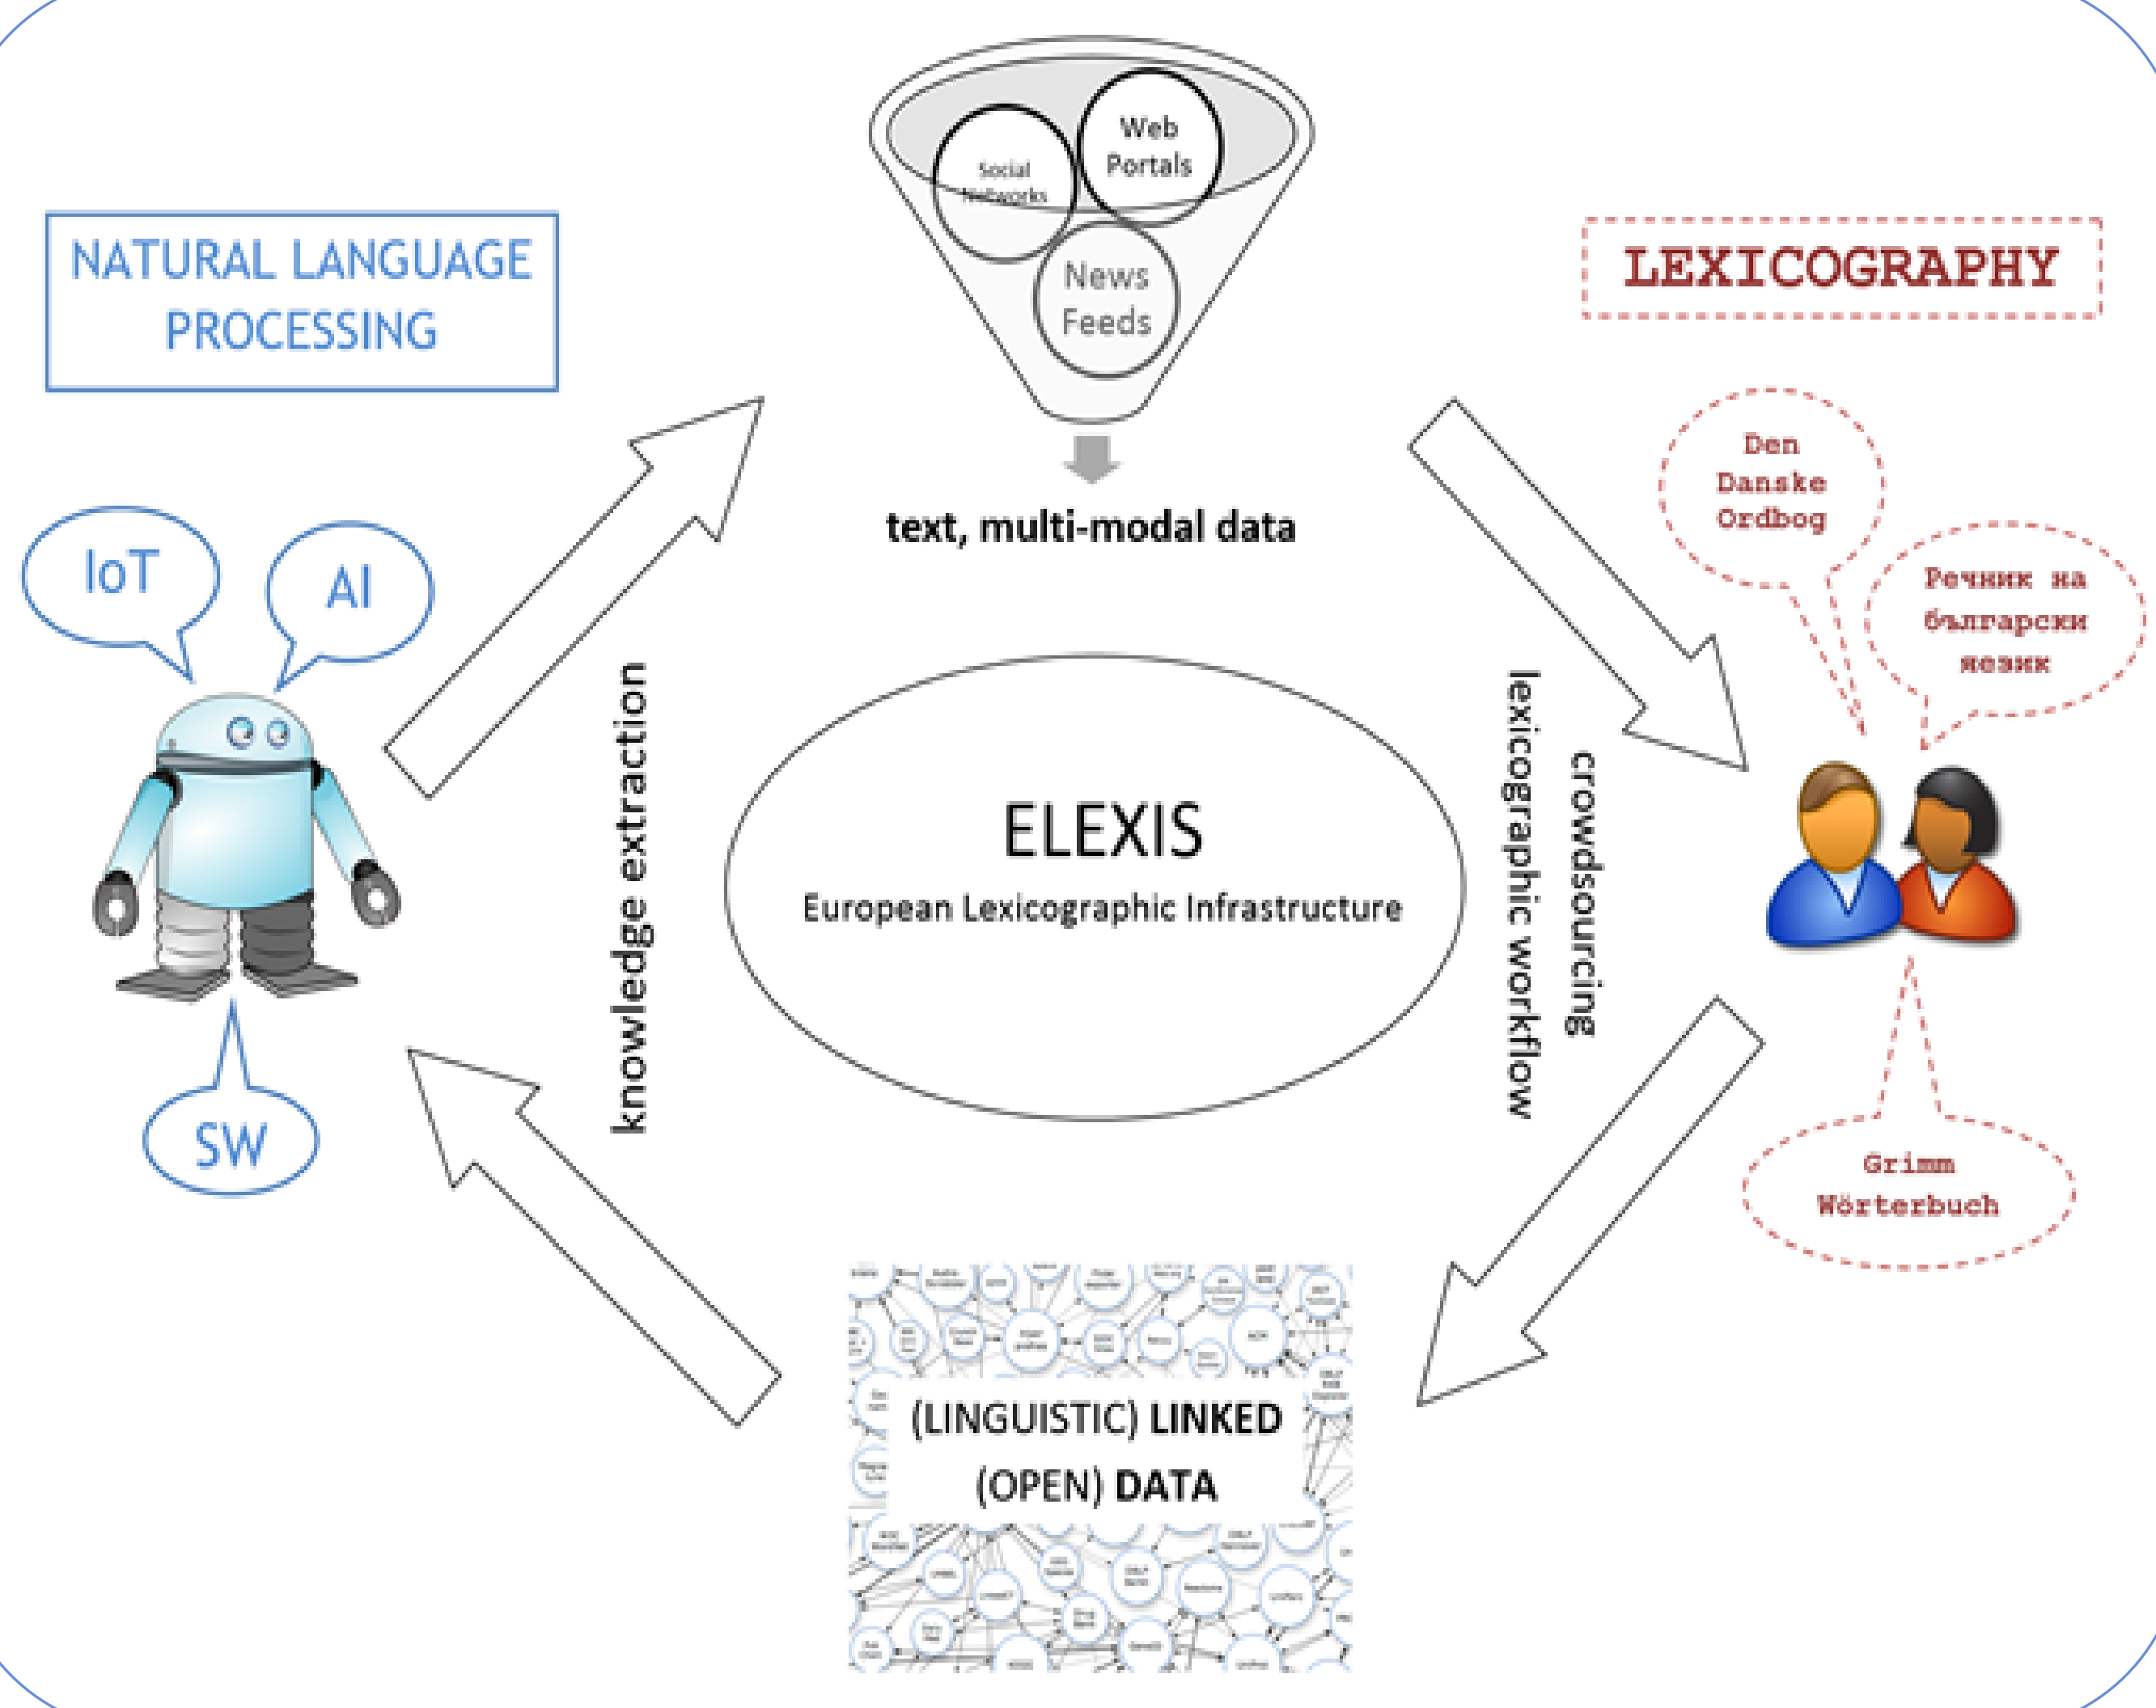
Web Portals

Social Networks

News Feeds

NATURAL LANGUAGE PROCESSING

LEXICOGRAPHY

text, multi-modal data

Den Danske Ordbog

Речник на българския език

IoT

AI

SW

knowledge extraction

ELEXIS

European Lexicographic Infrastructure

lexicographic workflow

crowdsourcing

Grimm Wörterbuch

(LINGUISTIC) LINKED (OPEN) DATA